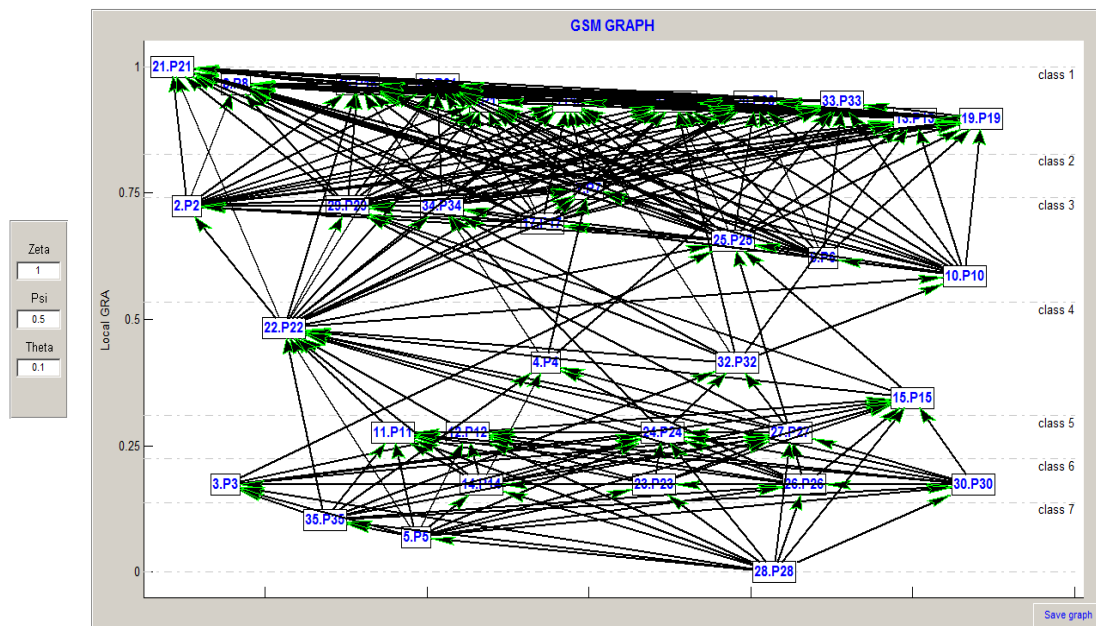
GSM GRAPH

Zeta
1
Psi
0.5
Theta
0.1

Local GRA

1
0.75
0.5
0.25
0

class 1
class 2
class 3
class 4
class 5
class 6
class 7

21.P21
8.P8
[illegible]
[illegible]
33.P33
13.P13
19.P19
2.P2
20.P20
34.P34
17.P17
7.P7
25.P25
6.P6
10.P10
22.P22
4.P4
32.P32
15.P15
11.P11
12.P12
24.P24
27.P27
3.P3
14.P14
23.P23
26.P26
30.P30
35.P35
5.P5
28.P28

Save graph